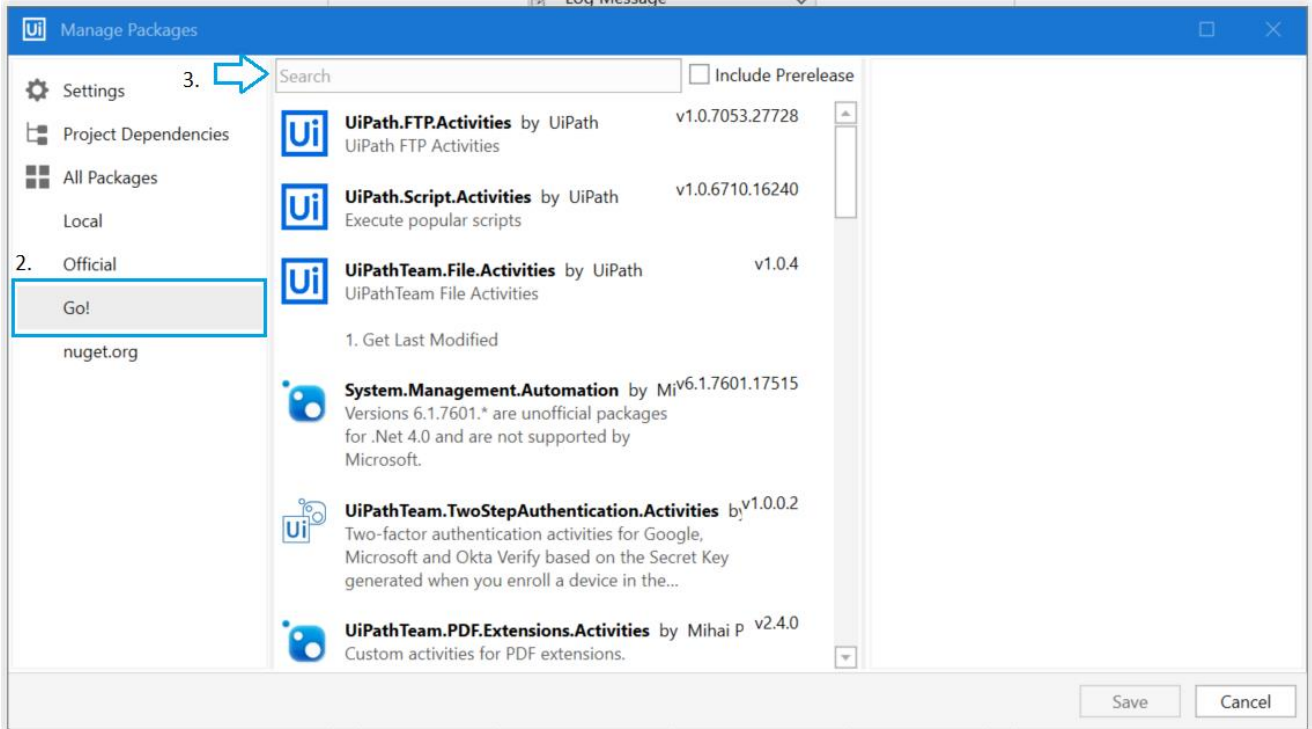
Log Message

Ui Manage Packages

Settings
Project Dependencies
All Packages
Local
2. Official
Go!
nuget.org

3. Search
Include Prerelease

UiPath.FTP.Activities by UiPath v1.0.7053.27728
UiPath FTP Activities

UiPath.Script.Activities by UiPath v1.0.6710.16240
Execute popular scripts

UiPathTeam.File.Activities by UiPath v1.0.4
UiPathTeam File Activities

1. Get Last Modified

System.Management.Automation by Mi v6.1.7601.17515
Versions 6.1.7601.* are unofficial packages for .Net 4.0 and are not supported by Microsoft.

UiPathTeam.TwoStepAuthentication.Activities by v1.0.0.2
Two-factor authentication activities for Google, Microsoft and Okta Verify based on the Secret Key generated when you enroll a device in the...

UiPathTeam.PDF.Extensions.Activities by Mihai P v2.4.0
Custom activities for PDF extensions.

Save
Cancel